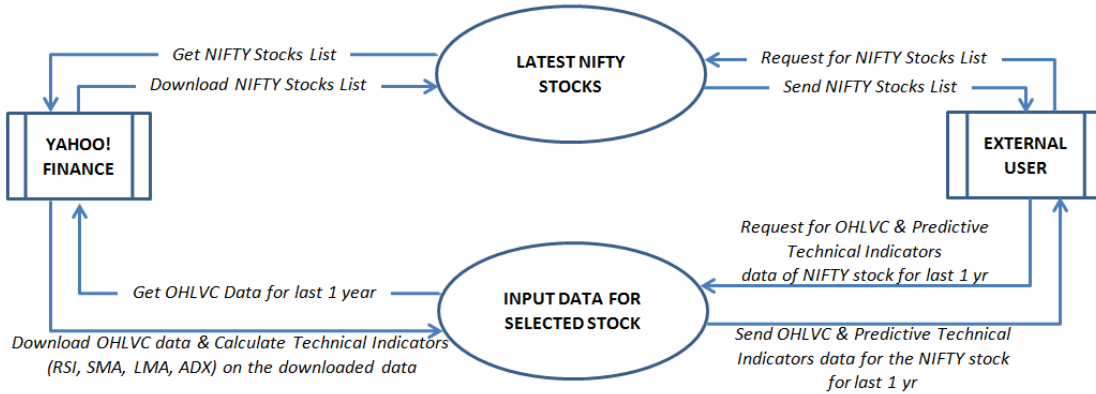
Get NIFTY Stocks List

Download NIFTY Stocks List

LATEST NIFTY STOCKS

Request for NIFTY Stocks List

Send NIFTY Stocks List

YAHOO! FINANCE

EXTERNAL USER

Request for OHLVC & Predictive Technical Indicators data of NIFTY stock for last 1 yr

Get OHLVC Data for last 1 year

INPUT DATA FOR SELECTED STOCK

Download OHLVC data & Calculate Technical Indicators (RSI, SMA, LMA, ADX) on the downloaded data

Send OHLVC & Predictive Technical Indicators data for the NIFTY stock for last 1 yr